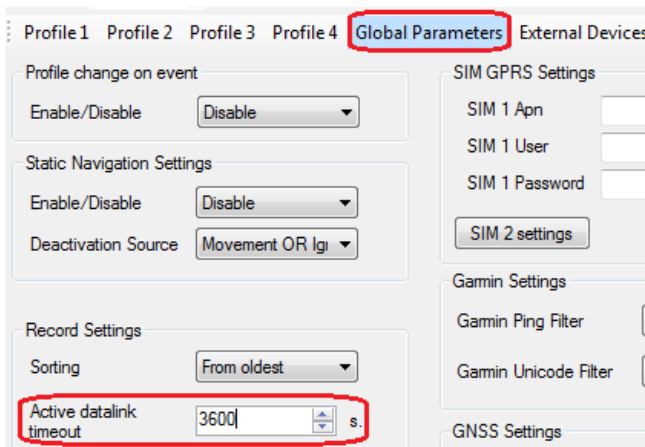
Profile 1 Profile 2 Profile 3 Profile 4 Global Parameters External Devices

Profile change on event

Enable/Disable Disable

Static Navigation Settings

Enable/Disable Disable

Deactivation Source Movement OR Igi

Record Settings

Sorting From oldest

Active datalink timeout 3600 s.

SIM GPRS Settings

SIM 1 Apn

SIM 1 User

SIM 1 Password

SIM 2 settings

Garmin Settings

Garmin Ping Filter

Garmin Unicode Filter

GNSS Settings